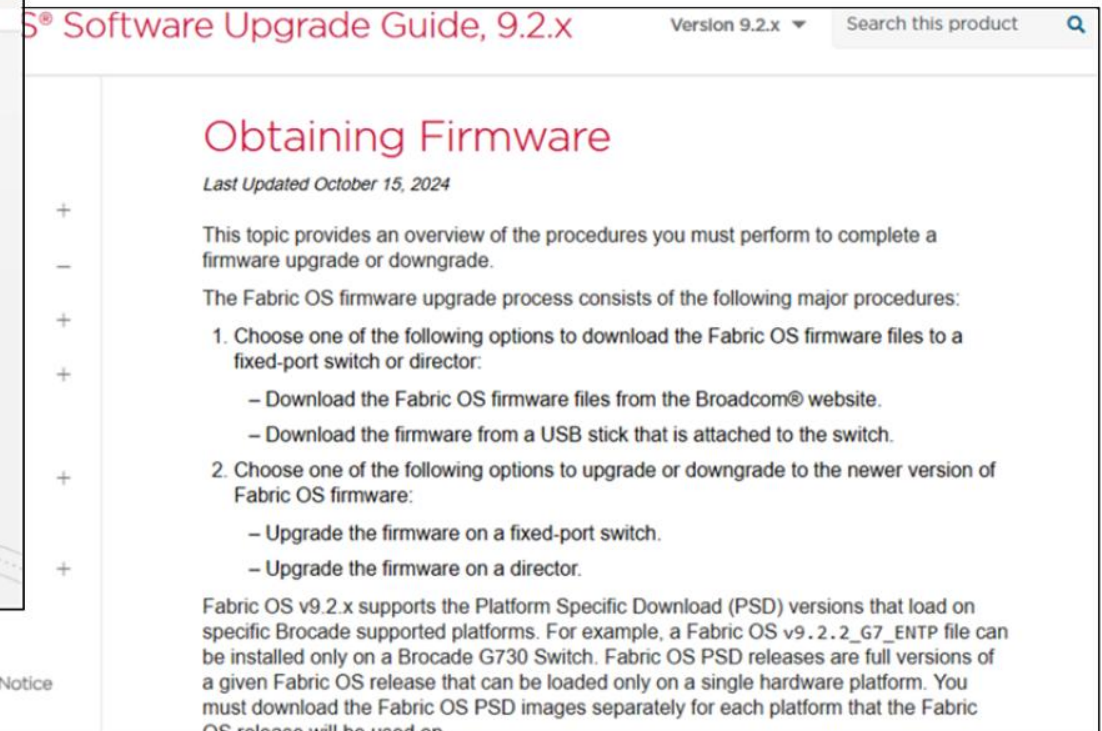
S® Software Upgrade Guide, 9.2.x

Version 9.2.x ▾

Search this product

+
–
+
+
+
+

Notice

Obtaining Firmware

Last Updated October 15, 2024

This topic provides an overview of the procedures you must perform to complete a firmware upgrade or downgrade.

The Fabric OS firmware upgrade process consists of the following major procedures:

1. Choose one of the following options to download the Fabric OS firmware files to a fixed-port switch or director:

– Download the Fabric OS firmware files from the Broadcom® website.

– Download the firmware from a USB stick that is attached to the switch.

2. Choose one of the following options to upgrade or downgrade to the newer version of Fabric OS firmware:

– Upgrade the firmware on a fixed-port switch.

– Upgrade the firmware on a director.

Fabric OS v9.2.x supports the Platform Specific Download (PSD) versions that load on specific Brocade supported platforms. For example, a Fabric OS v9.2.2_G7_ENTP file can be installed only on a Brocade G730 Switch. Fabric OS PSD releases are full versions of a given Fabric OS release that can be loaded only on a single hardware platform. You must download the Fabric OS PSD images separately for each platform that the Fabric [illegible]